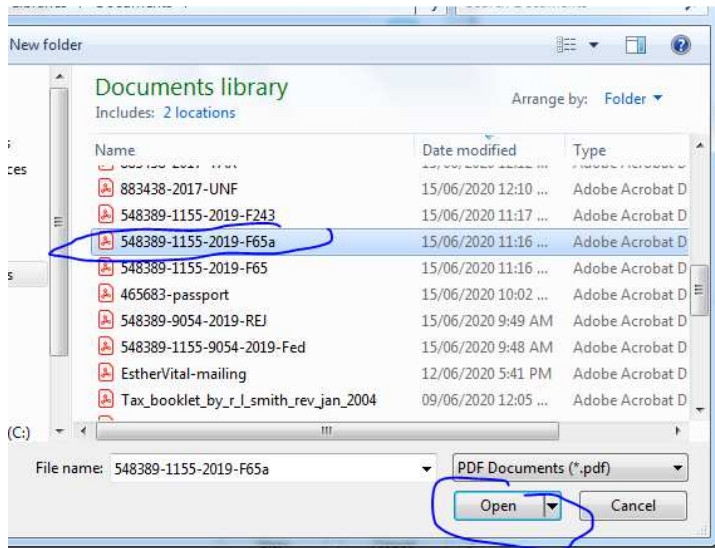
New folder

Documents library
Includes: 2 locations

Arrange by: Folder

| Name | Date modified | Type |
|---|---|---|
| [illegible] | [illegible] | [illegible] |
| 883438-2017-UNF | 15/06/2020 12:10 ... | Adobe Acrobat D |
| 548389-1155-2019-F243 | 15/06/2020 11:17 ... | Adobe Acrobat D |
| 548389-1155-2019-F65a | 15/06/2020 11:16 ... | Adobe Acrobat D |
| 548389-1155-2019-F65 | 15/06/2020 11:16 ... | Adobe Acrobat D |
| 465683-passport | 15/06/2020 10:02 ... | Adobe Acrobat D |
| 548389-9054-2019-REJ | 15/06/2020 9:49 AM | Adobe Acrobat D |
| 548389-1155-9054-2019-Fed | 15/06/2020 9:48 AM | Adobe Acrobat D |
| EstherVital-mailing | 12/06/2020 5:41 PM | Adobe Acrobat D |
| Tax_booklet_by_r_l_smith_rev_jan_2004 | 09/06/2020 12:05 ... | Adobe Acrobat D |

ces

s

(C:)

File name: 548389-1155-2019-F65a

PDF Documents (*.pdf)

Open

Cancel